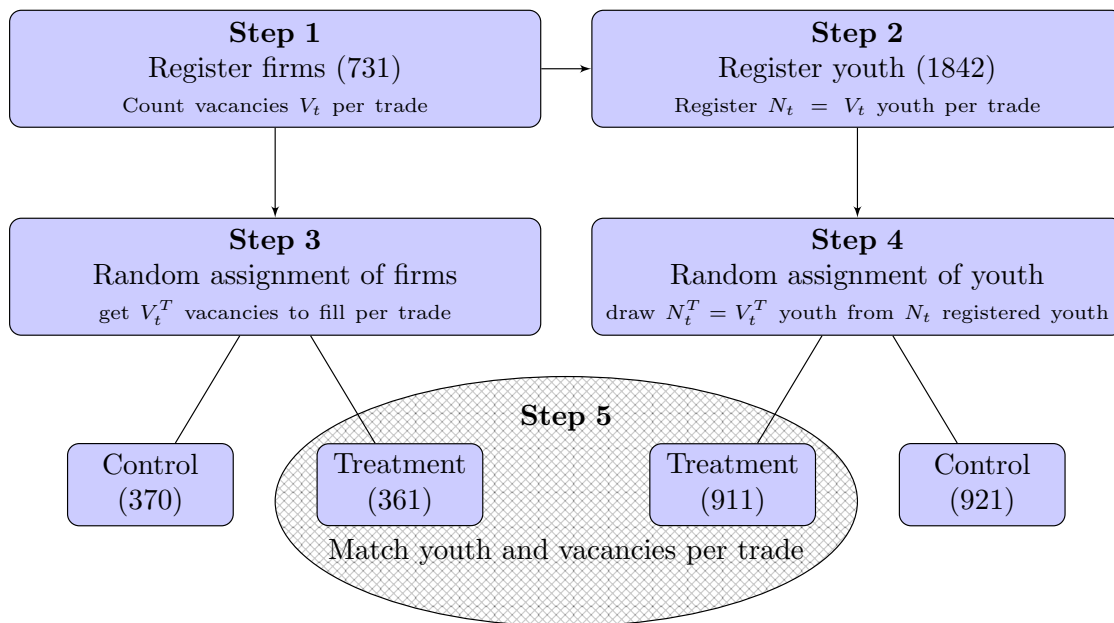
**Step 1**
Register firms (731)
Count vacancies $V_t$ per trade

**Step 2**
Register youth (1842)
Register $N_t = V_t$ youth per trade

**Step 3**
Random assignment of firms
get $V_t^T$ vacancies to fill per trade

**Step 4**
Random assignment of youth
draw $N_t^T = V_t^T$ youth from $N_t$ registered youth

Control
(370)

**Step 5**

Treatment
(361)

Treatment
(911)

Match youth and vacancies per trade

Control
(921)